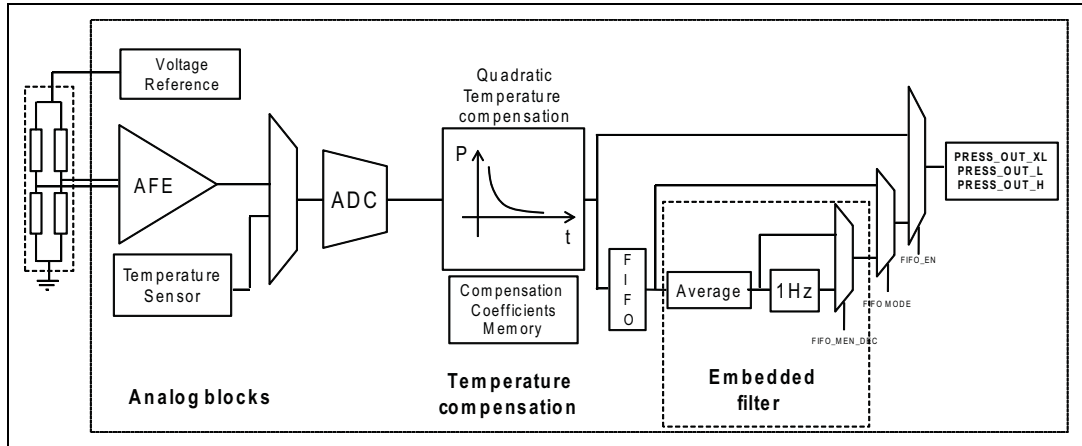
Voltage Reference

Quadratic Temperature compensation

AFE

ADC

P

t

PRESS_OUT_XL
PRESS_OUT_L
PRESS_OUT_H

FIFO_EN

FIFO MODE

Temperature Sensor

Compensation Coefficients Memory

F I F O

Average

1Hz

FIFO_MEN_DEC

Analog blocks

Temperature compensation

Embedded filter